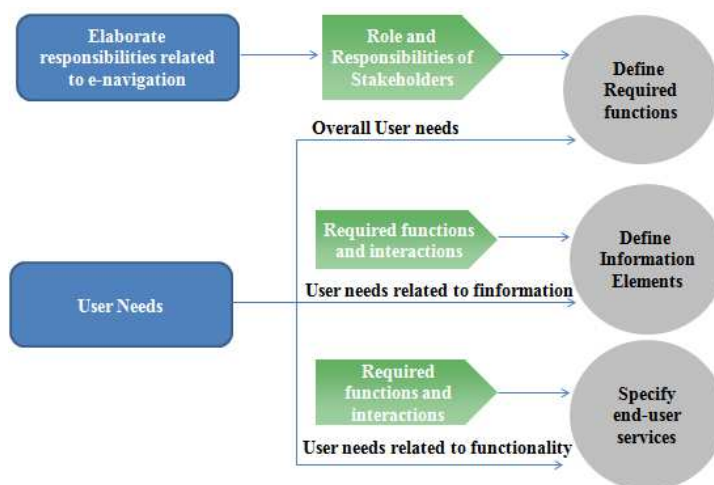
Elaborate responsibilities related to e-navigation

Role and Responsibilities of Stakeholders

Define Required functions

Overall User needs

Required functions and interactions

Define Information Elements

User Needs

User needs related to finformation

Required functions and interactions

Specify end-user services

User needs related to functionality